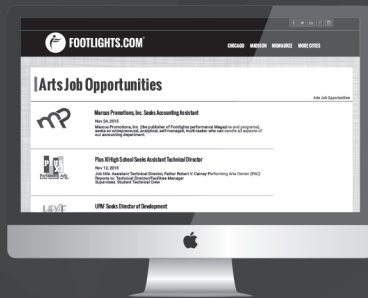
FOOTLIGHTS.COM

CHICAGO MADISON MILWAUKEE MORE CITIES

Arts Job Opportunities

Arts Job Opportunities

Marcus Promotions, Inc. Seeks Accounting Assistant

Nov 24, 2015

Marcus Promotions, Inc. (the publisher of Footlights performance Magazine and programs), seeks an entrepreneurial, analytical, self-managed, multi-tasker who can handle all aspects of our accounting department.

Pius XI High School Seeks Assistant Technical Director

Nov 13, 2015

Job title: Assistant Technical Director, Father Robert V. Carney Performing Arts Center (PAC) Reports to: Technical Director/Facilities Manager Supervises: Student Technical Crew

UPAF Seeks Director of Development

UPAF